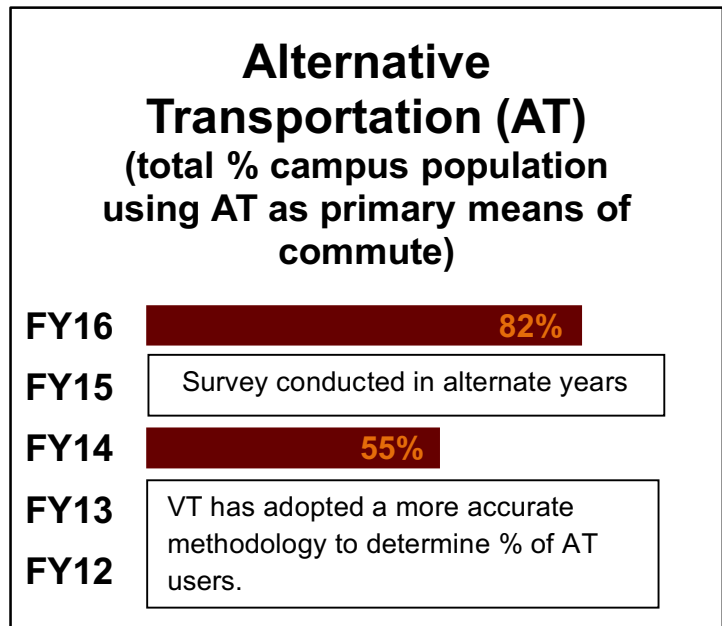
Alternative Transportation (AT)
(total % campus population using AT as primary means of commute)

FY16 82%

FY15 Survey conducted in alternate years

FY14 55%

FY13

FY12

VT has adopted a more accurate methodology to determine % of AT users.